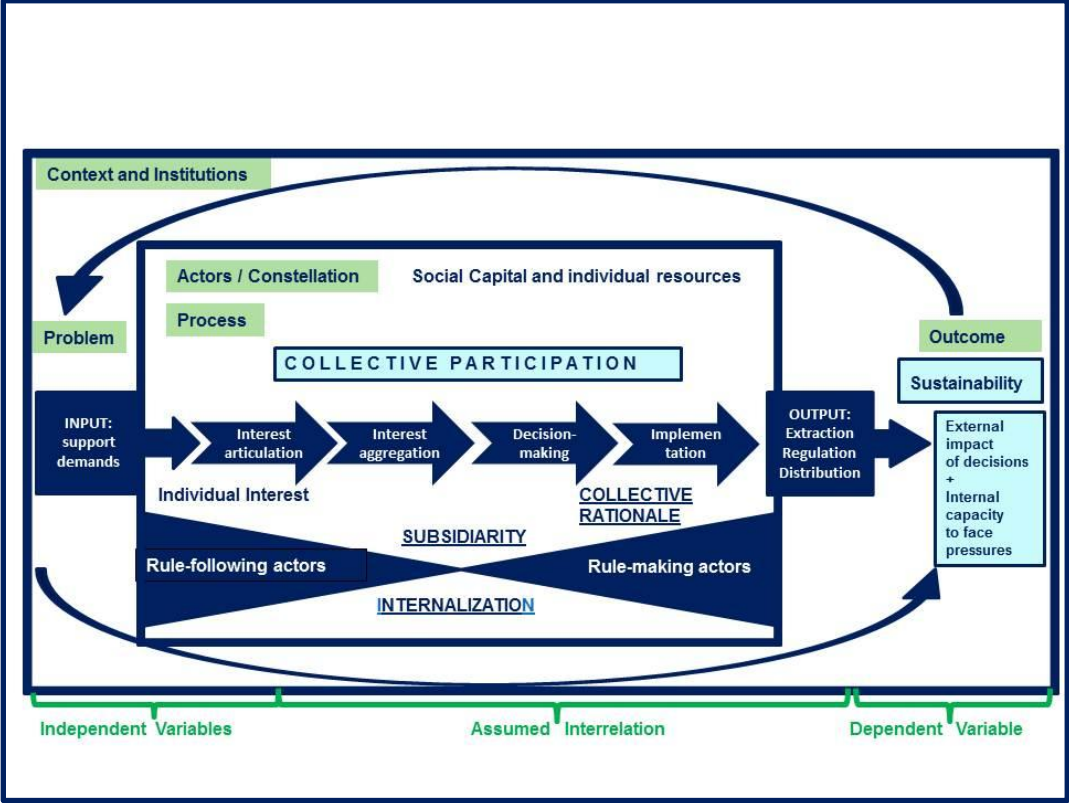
Context and Institutions

Actors / Constellation

Social Capital and individual resources

Process

Problem

Outcome

COLLECTIVE PARTICIPATION

Sustainability

INPUT: support demands

Interest articulation

Interest aggregation

Decision-making

Implementation

OUTPUT: Extraction Regulation Distribution

External impact of decisions + Internal capacity to face pressures

Individual Interest

COLLECTIVE RATIONALE

SUBSIDIARITY

Rule-following actors

Rule-making actors

INTERNALIZATION

Independent Variables

Assumed Interrelation

Dependent Variable